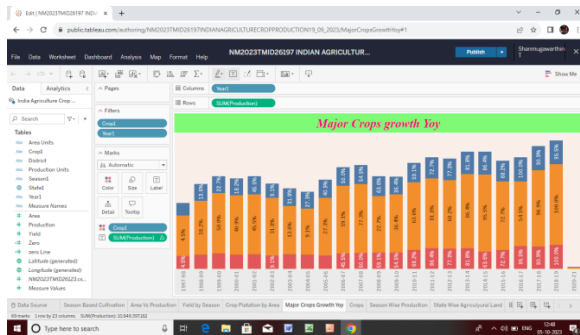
Edit | NM2023TMID26197 INDIA ×  +

public.tableau.com/authoring/NM2023TMID26197INDIANAGRICULTURECROPPRODUCTION19_09_2023/MajorCropsGrowthYoy#1

File  Data  Worksheet  Dashboard  Analysis  Map  Format  Help

NM2023TMID26197 INDIAN AGRICULTUR...

Publish

Show Me

Data  Analytics

India Agriculture Crop ...

Search

Tables

Area Units
Crop1
District
Production Units
Season1
State1
Year1
Measure Names
Area
Production
Yield
Zero
zero Line
Latitude (generated)
Longitude (generated)
NM2023TMID26123.cs...
Measure Values

Pages

Filters
Crop1
Year1

Marks
Automatic
Color  Size  Label
Detail  Tooltip
Crop1
SUM(Production)

Columns  Year1
Rows  SUM(Production)

Major Crops growth Yoy

1997-98  1998-99  1999-00  2000-01  2001-02  2002-03  2003-04  2004-05  2005-06  2006-07  2007-08  2008-09  2009-10  2010-11  2011-12  2012-13  2013-14  2014-15  2015-16  2016-17  2017-18  2018-19  2019-20

Data Source  Season Based Cultivation  Area Vs Production  Yield by Season  Crop Plotation by Area  Major Crops Growth Yoy  Crops  Season Wise Production  State Wise Agricultural Land

23 marks  1 row by 23 columns  SUM(Production): 10,440,397,162

Type here to search

ENG  12:48  05-10-2023